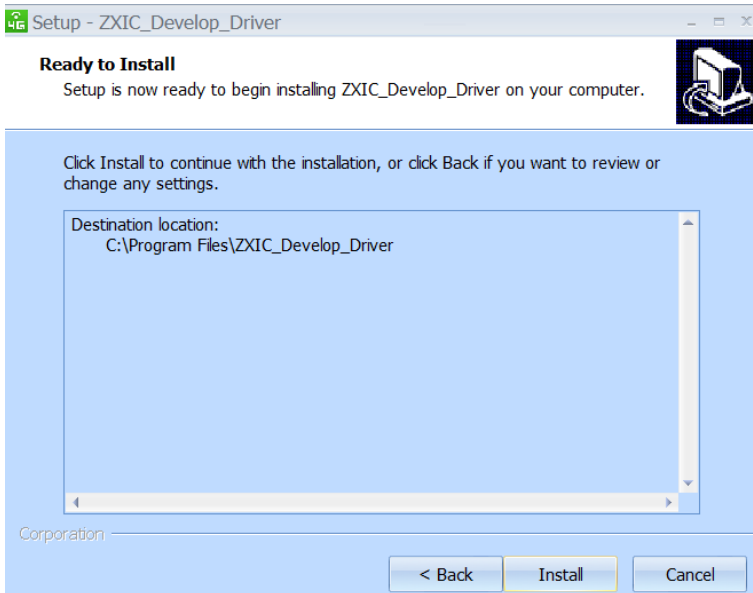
Setup - ZXIC_Develop_Driver

Ready to Install

Setup is now ready to begin installing ZXIC_Develop_Driver on your computer.

Click Install to continue with the installation, or click Back if you want to review or change any settings.

Destination location:
C:\Program Files\ZXIC_Develop_Driver

Corporation

< Back

Install

Cancel